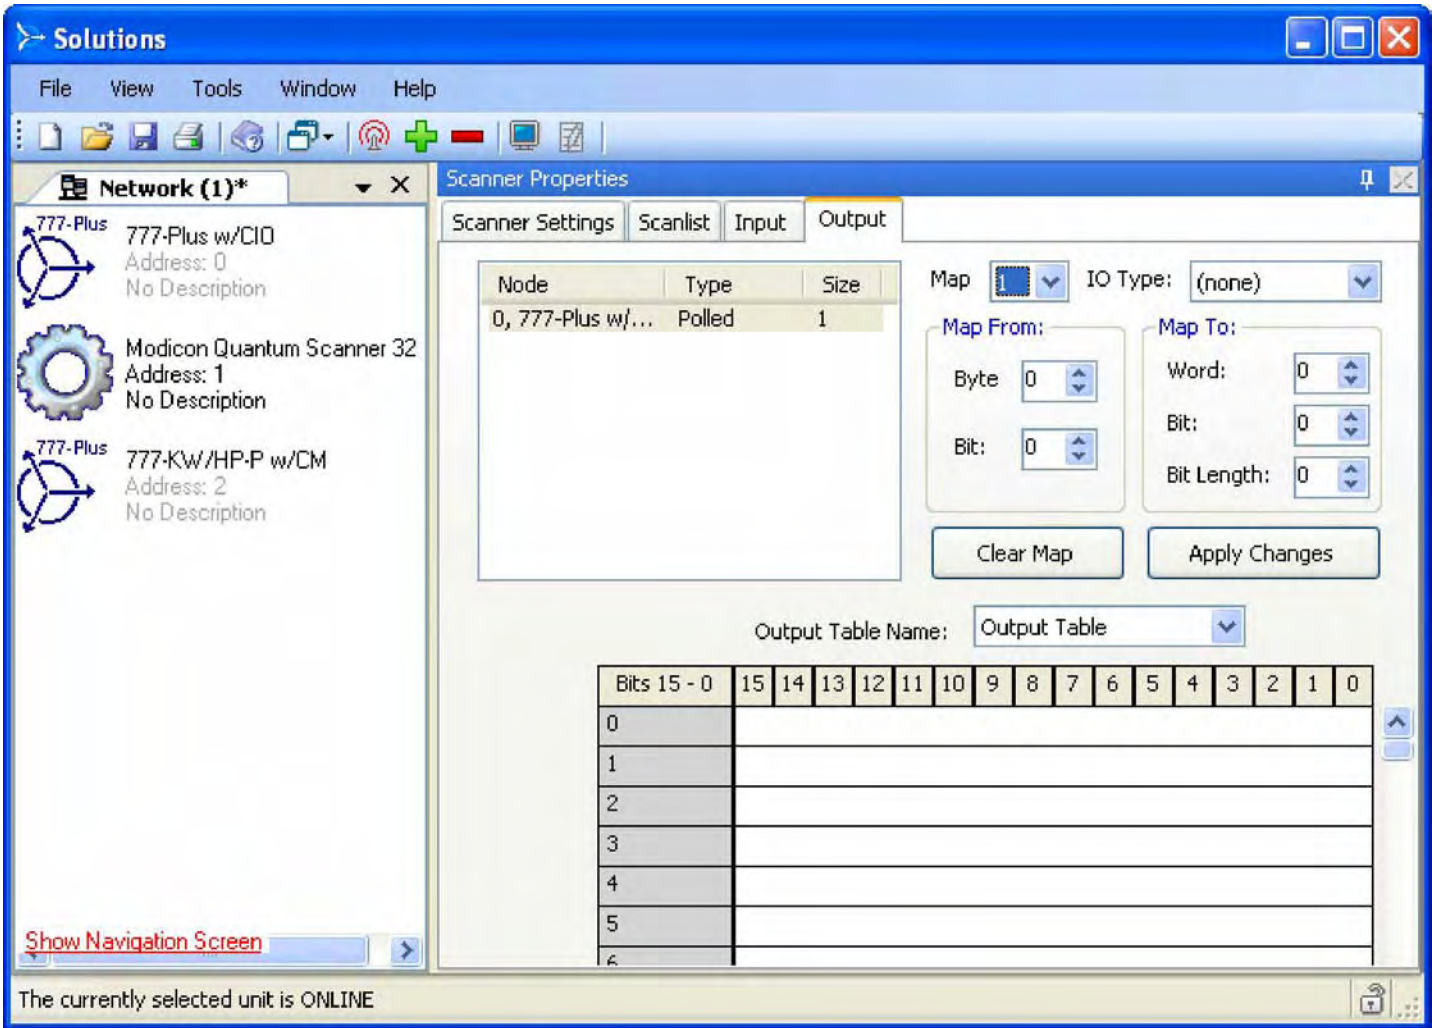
Solutions

File View Tools Window Help

Network (1)*

777-Plus
777-Plus w/CIO
Address: 0
No Description

Modicon Quantum Scanner 32
Address: 1
No Description

777-Plus
777-KW/HP-P w/CM
Address: 2
No Description

Show Navigation Screen

Scanner Properties

Scanner Settings | Scanlist | Input | Output

| Node | Type | Size |
|---|---|---|
| 0, 777-Plus w/... | Polled | 1 |

Map 1 IO Type: (none)

Map From:
Byte 0
Bit: 0

Map To:
Word: 0
Bit: 0
Bit Length: 0

Clear Map
Apply Changes

Output Table Name: Output Table

| Bits 15 - 0 | 15 | 14 | 13 | 12 | 11 | 10 | 9 | 8 | 7 | 6 | 5 | 4 | 3 | 2 | 1 | 0 |
|---|---|---|---|---|---|---|---|---|---|---|---|---|---|---|---|---|
| 0 | | | | | | | | | | | | | | | | |
| 1 | | | | | | | | | | | | | | | | |
| 2 | | | | | | | | | | | | | | | | |
| 3 | | | | | | | | | | | | | | | | |
| 4 | | | | | | | | | | | | | | | | |
| 5 | | | | | | | | | | | | | | | | |
| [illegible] | | | | | | | | | | | | | | | | |

The currently selected unit is ONLINE